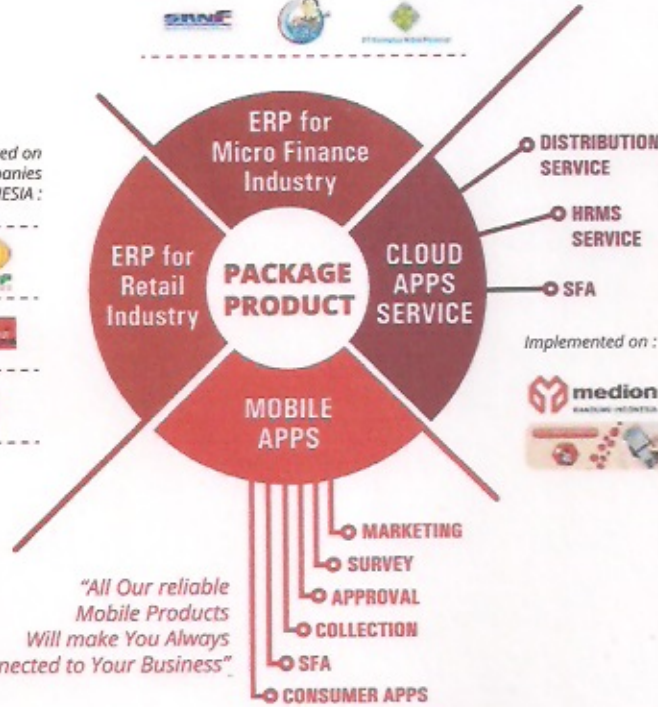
SRNF

ed on
panies
ESIA :

ERP for Micro Finance Industry

ERP for Retail Industry

PACKAGE PRODUCT

CLOUD APPS SERVICE

MOBILE APPS

DISTRIBUTION SERVICE

HRMS SERVICE

SFA

Implemented on :

medion

MARKETING

SURVEY

APPROVAL

COLLECTION

SFA

CONSUMER APPS

"All Our reliable Mobile Products Will make You Always nected to Your Business".